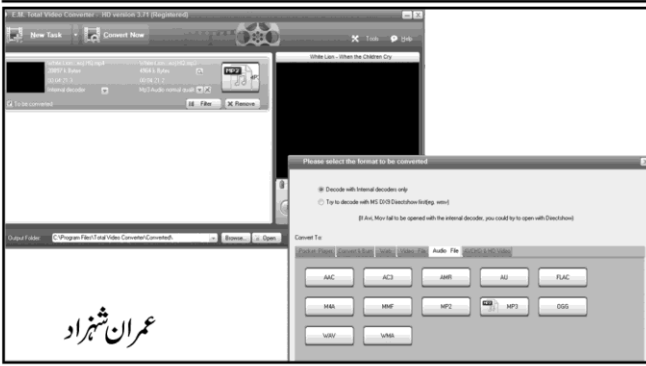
E.M. Total Video Converter - HD version 3.71 (Registered)

New Task
Convert Now
Tools
Help

White Lion - When the Children Cry

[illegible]
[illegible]
Internal decoder
MP3 Audio normal quality
To be converted
Filter
Remove

Output Folder: C:\Program Files\Total Video Converter\Converted\
Browse...
Open

Please select the format to be converted

Decode with Internal decoders only
Try to decode with MS DX/DirectShow first(eg. wmv)

[If Avi, Mov fail to be opened with the internal decoder, you could try to open with Directshow]

Convert To:
Pocket Player
Convert & Burn
Web
Video File
Audio File
AVCHD & HD Video

AAC
AC3
AMR
AU
FLAC
M4A
MMF
MP2
MP3
OGG
WAV
WMA

عمران شہزاد